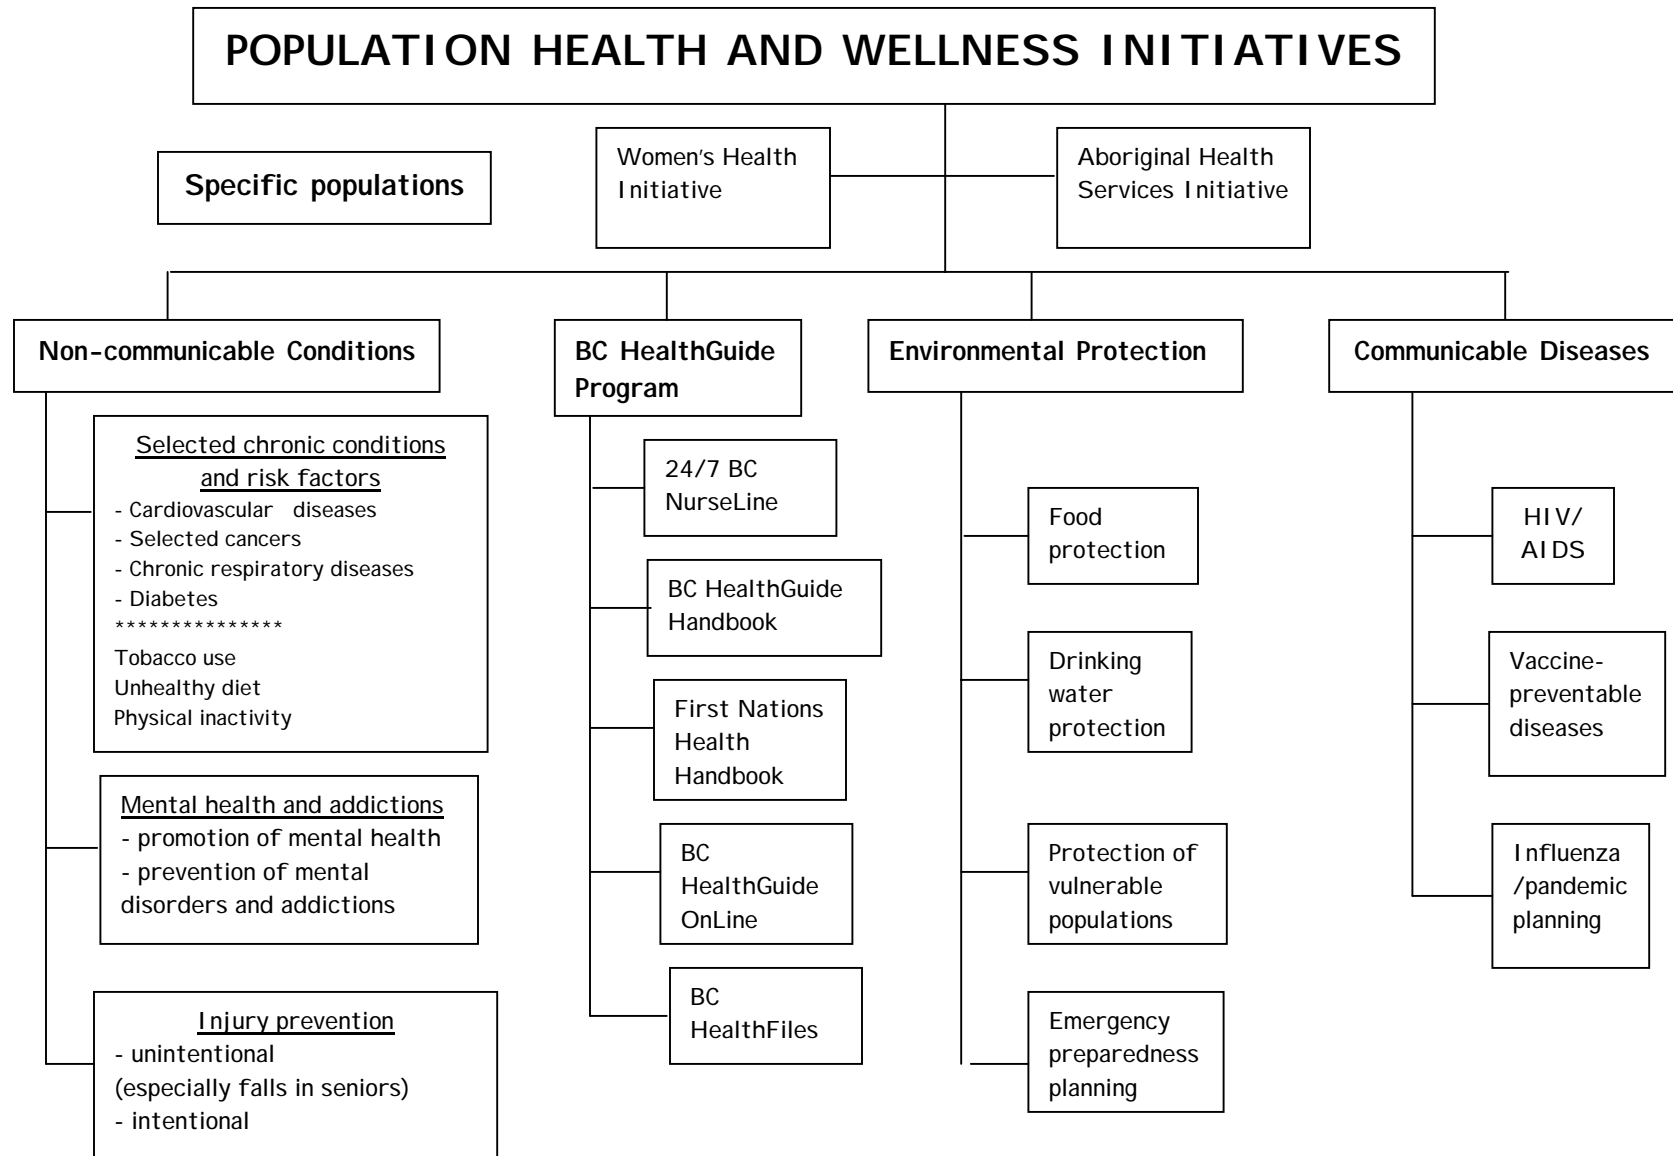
POPULATION HEALTH AND WELLNESS INITIATIVES

Specific populations

Women's Health Initiative

Aboriginal Health Services Initiative

Non-communicable Conditions

Selected chronic conditions and risk factors
- Cardiovascular diseases
- Selected cancers
- Chronic respiratory diseases
- Diabetes
***************
Tobacco use
Unhealthy diet
Physical inactivity

Mental health and addictions
- promotion of mental health
- prevention of mental disorders and addictions

Injury prevention
- unintentional
(especially falls in seniors)
- intentional

BC HealthGuide Program

24/7 BC NurseLine

BC HealthGuide Handbook

First Nations Health Handbook

BC HealthGuide OnLine

BC HealthFiles

Environmental Protection

Food protection

Drinking water protection

Protection of vulnerable populations

Emergency preparedness planning

Communicable Diseases

HIV/ AIDS

Vaccine-preventable diseases

Influenza /pandemic planning